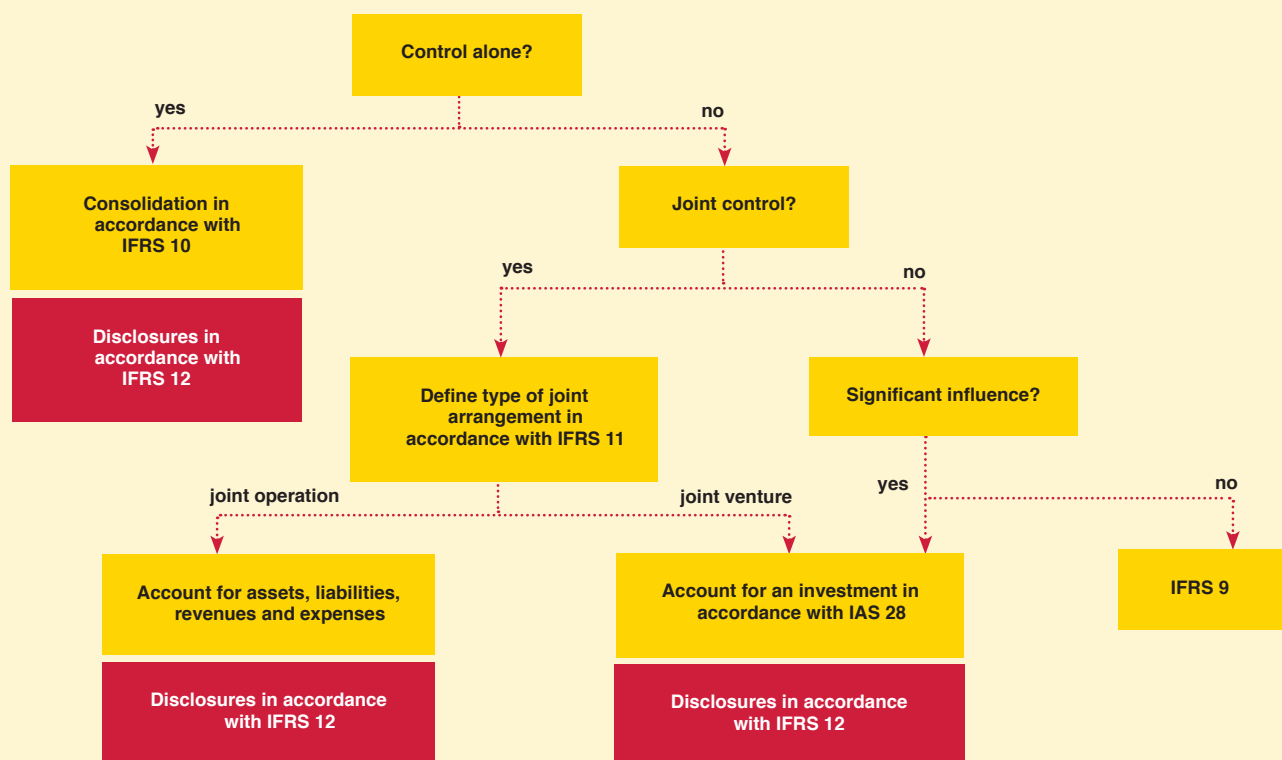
Control alone?

yes

no

Consolidation in accordance with IFRS 10

Disclosures in accordance with IFRS 12

Joint control?

yes

no

Define type of joint arrangement in accordance with IFRS 11

Significant influence?

joint operation

joint venture

yes

no

Account for assets, liabilities, revenues and expenses

Disclosures in accordance with IFRS 12

Account for an investment in accordance with IAS 28

Disclosures in accordance with IFRS 12

IFRS 9